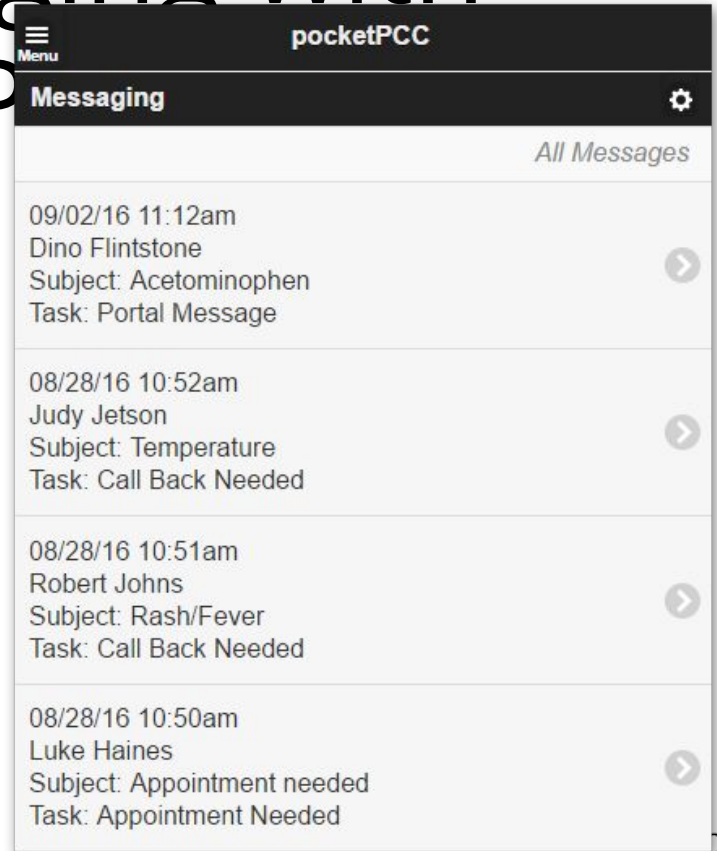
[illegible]

Menu

pocketPCC

Messaging

All Messages

09/02/16 11:12am
Dino Flintstone
Subject: Acetominophen
Task: Portal Message

08/28/16 10:52am
Judy Jetson
Subject: Temperature
Task: Call Back Needed

08/28/16 10:51am
Robert Johns
Subject: Rash/Fever
Task: Call Back Needed

08/28/16 10:50am
Luke Haines
Subject: Appointment needed
Task: Appointment Needed